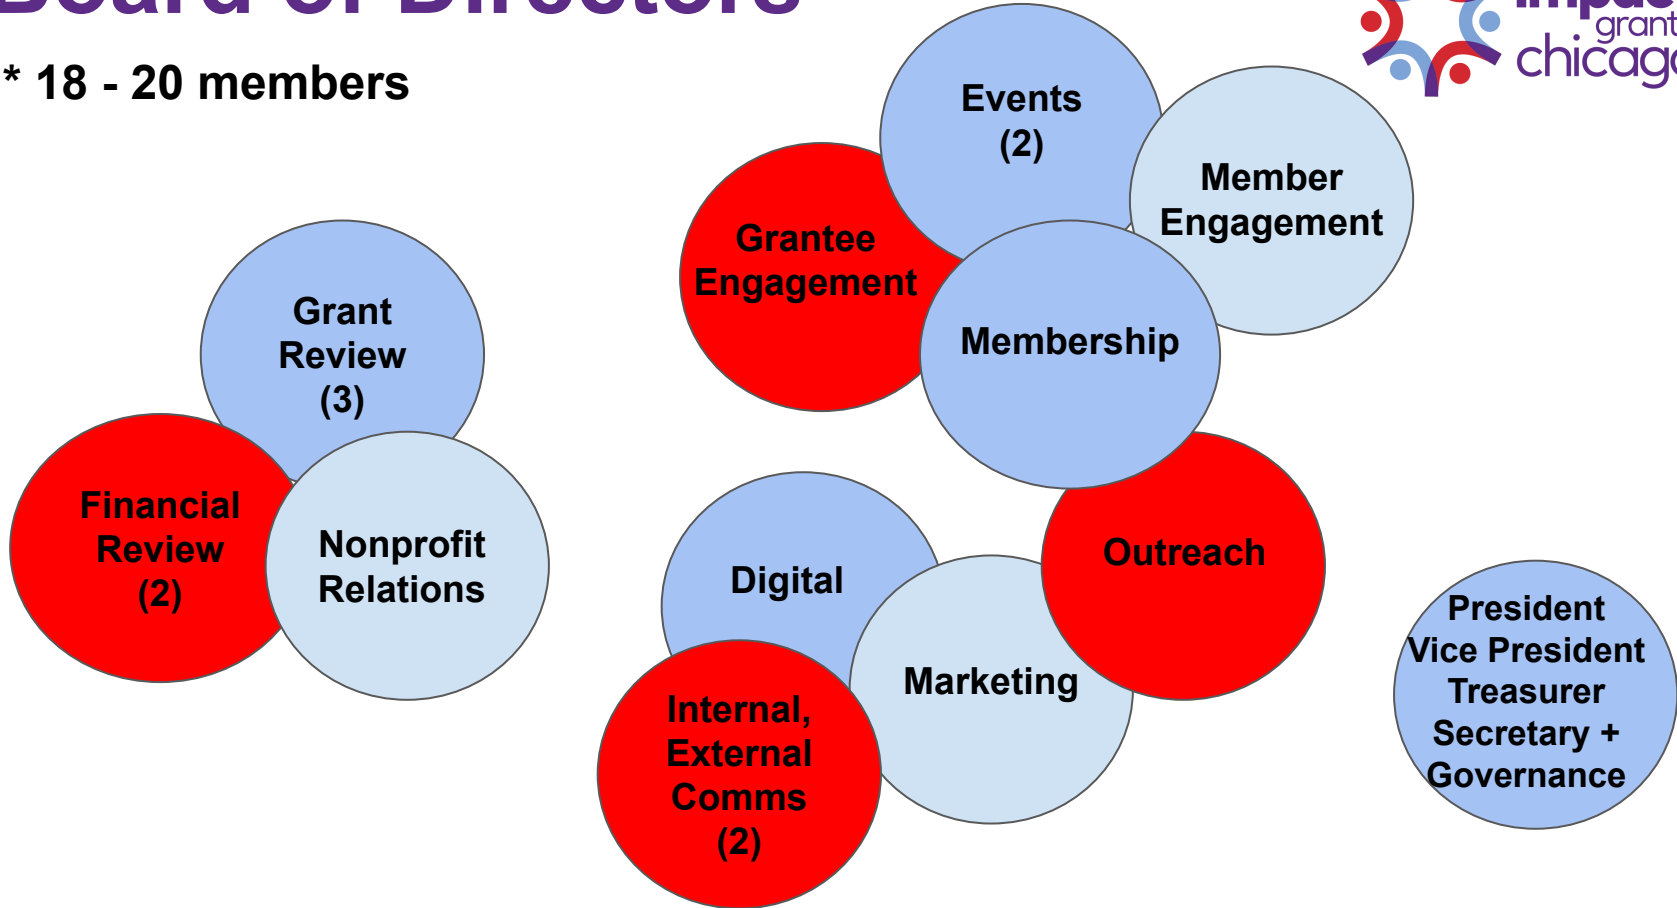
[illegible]

* 18 - 20 members

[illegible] grant chicag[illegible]

Events (2)

Member Engagement

Grantee Engagement

Membership

Grant Review (3)

Financial Review (2)

Nonprofit Relations

Digital

Outreach

Marketing

Internal, External Comms (2)

President Vice President Treasurer Secretary + Governance